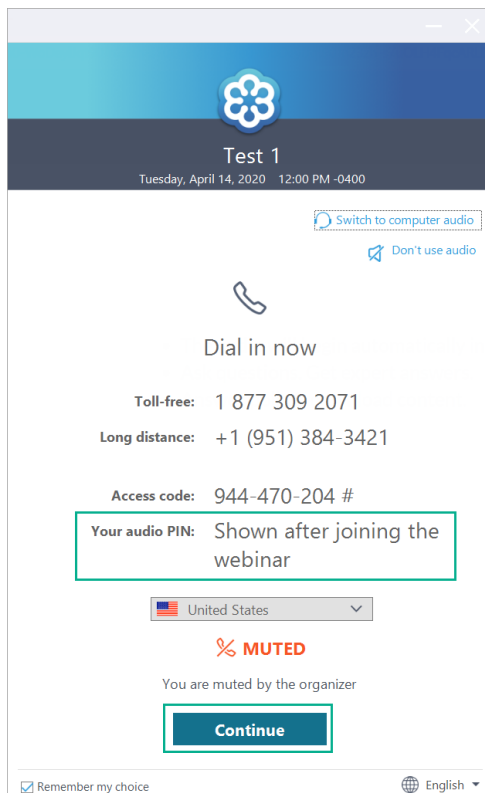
Test 1
Tuesday, April 14, 2020 12:00 PM -0400

Switch to computer audio
Don't use audio

Dial in now

Toll-free: 1 877 309 2071
Long distance: +1 (951) 384-3421

Access code: 944-470-204 #
Your audio PIN: Shown after joining the webinar

United States

MUTED
You are muted by the organizer

Continue

Remember my choice
English